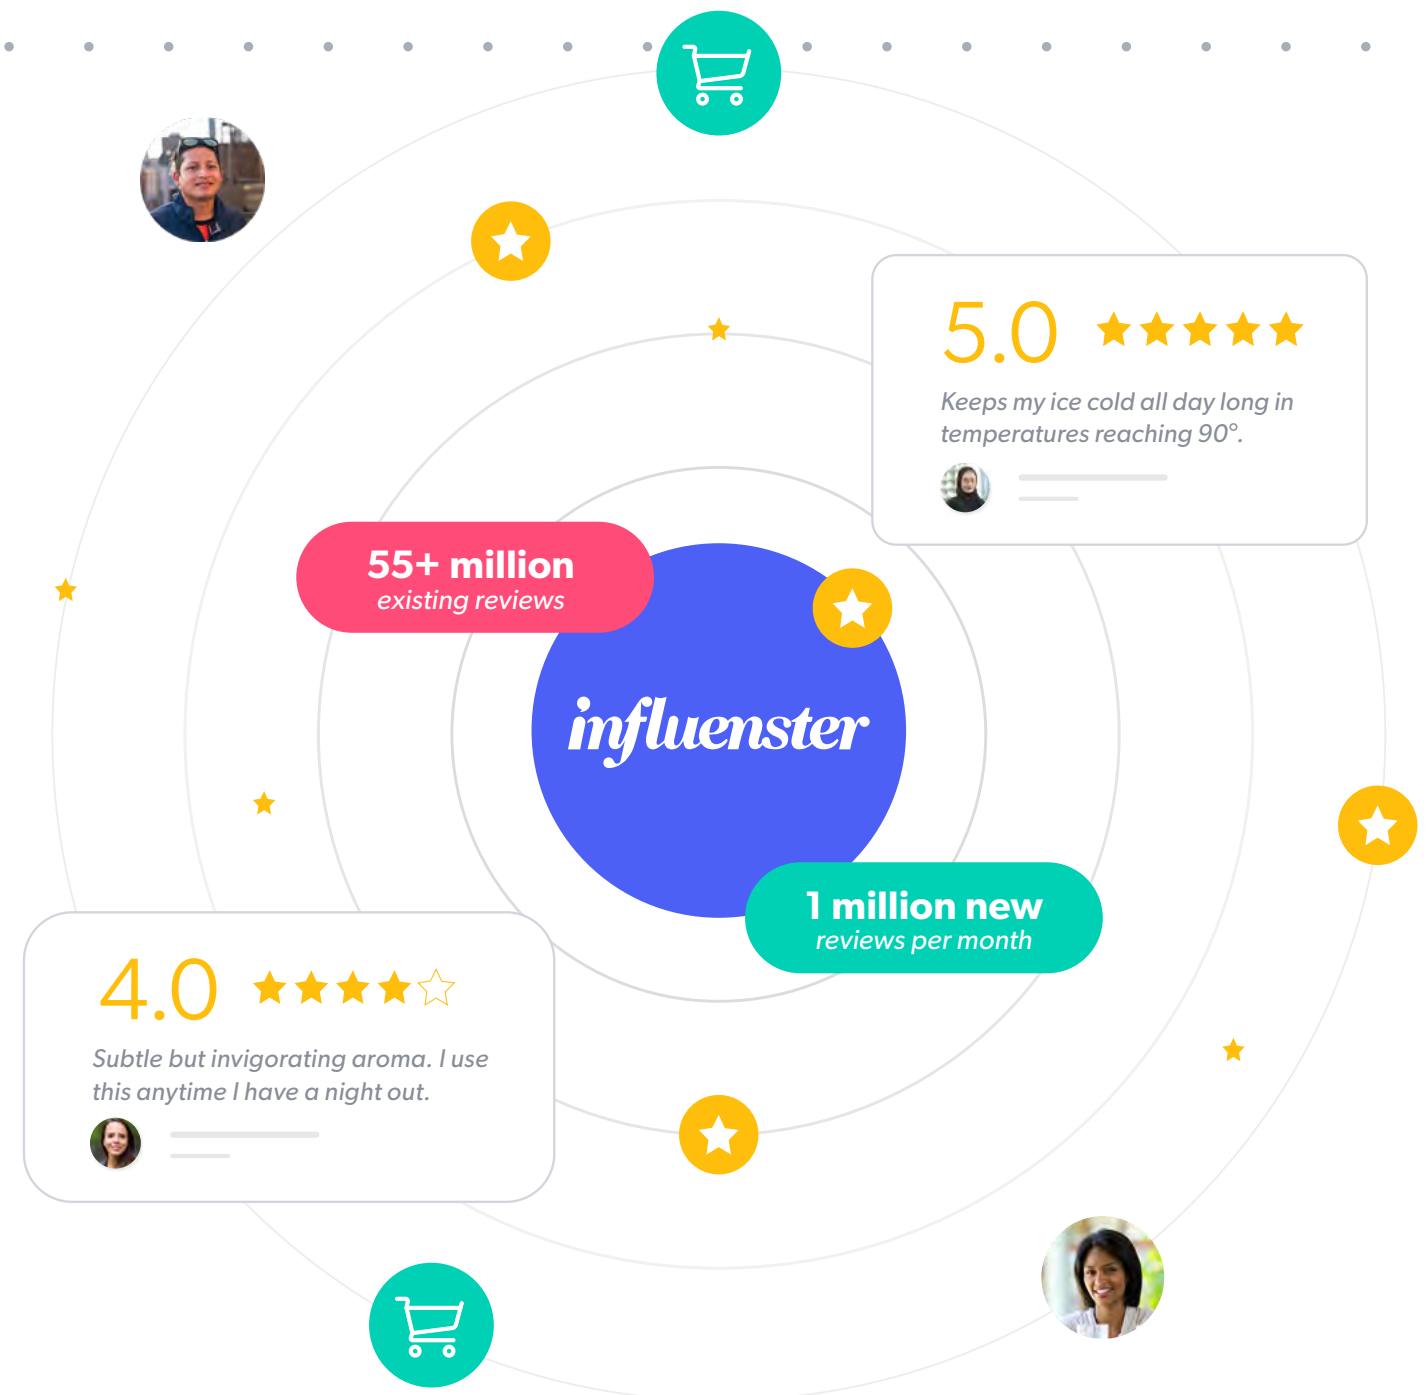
5.0

Keeps my ice cold all day long in temperatures reaching 90°.

55+ million
existing reviews

influenster

1 million new
reviews per month

4.0

Subtle but invigorating aroma. I use this anytime I have a night out.